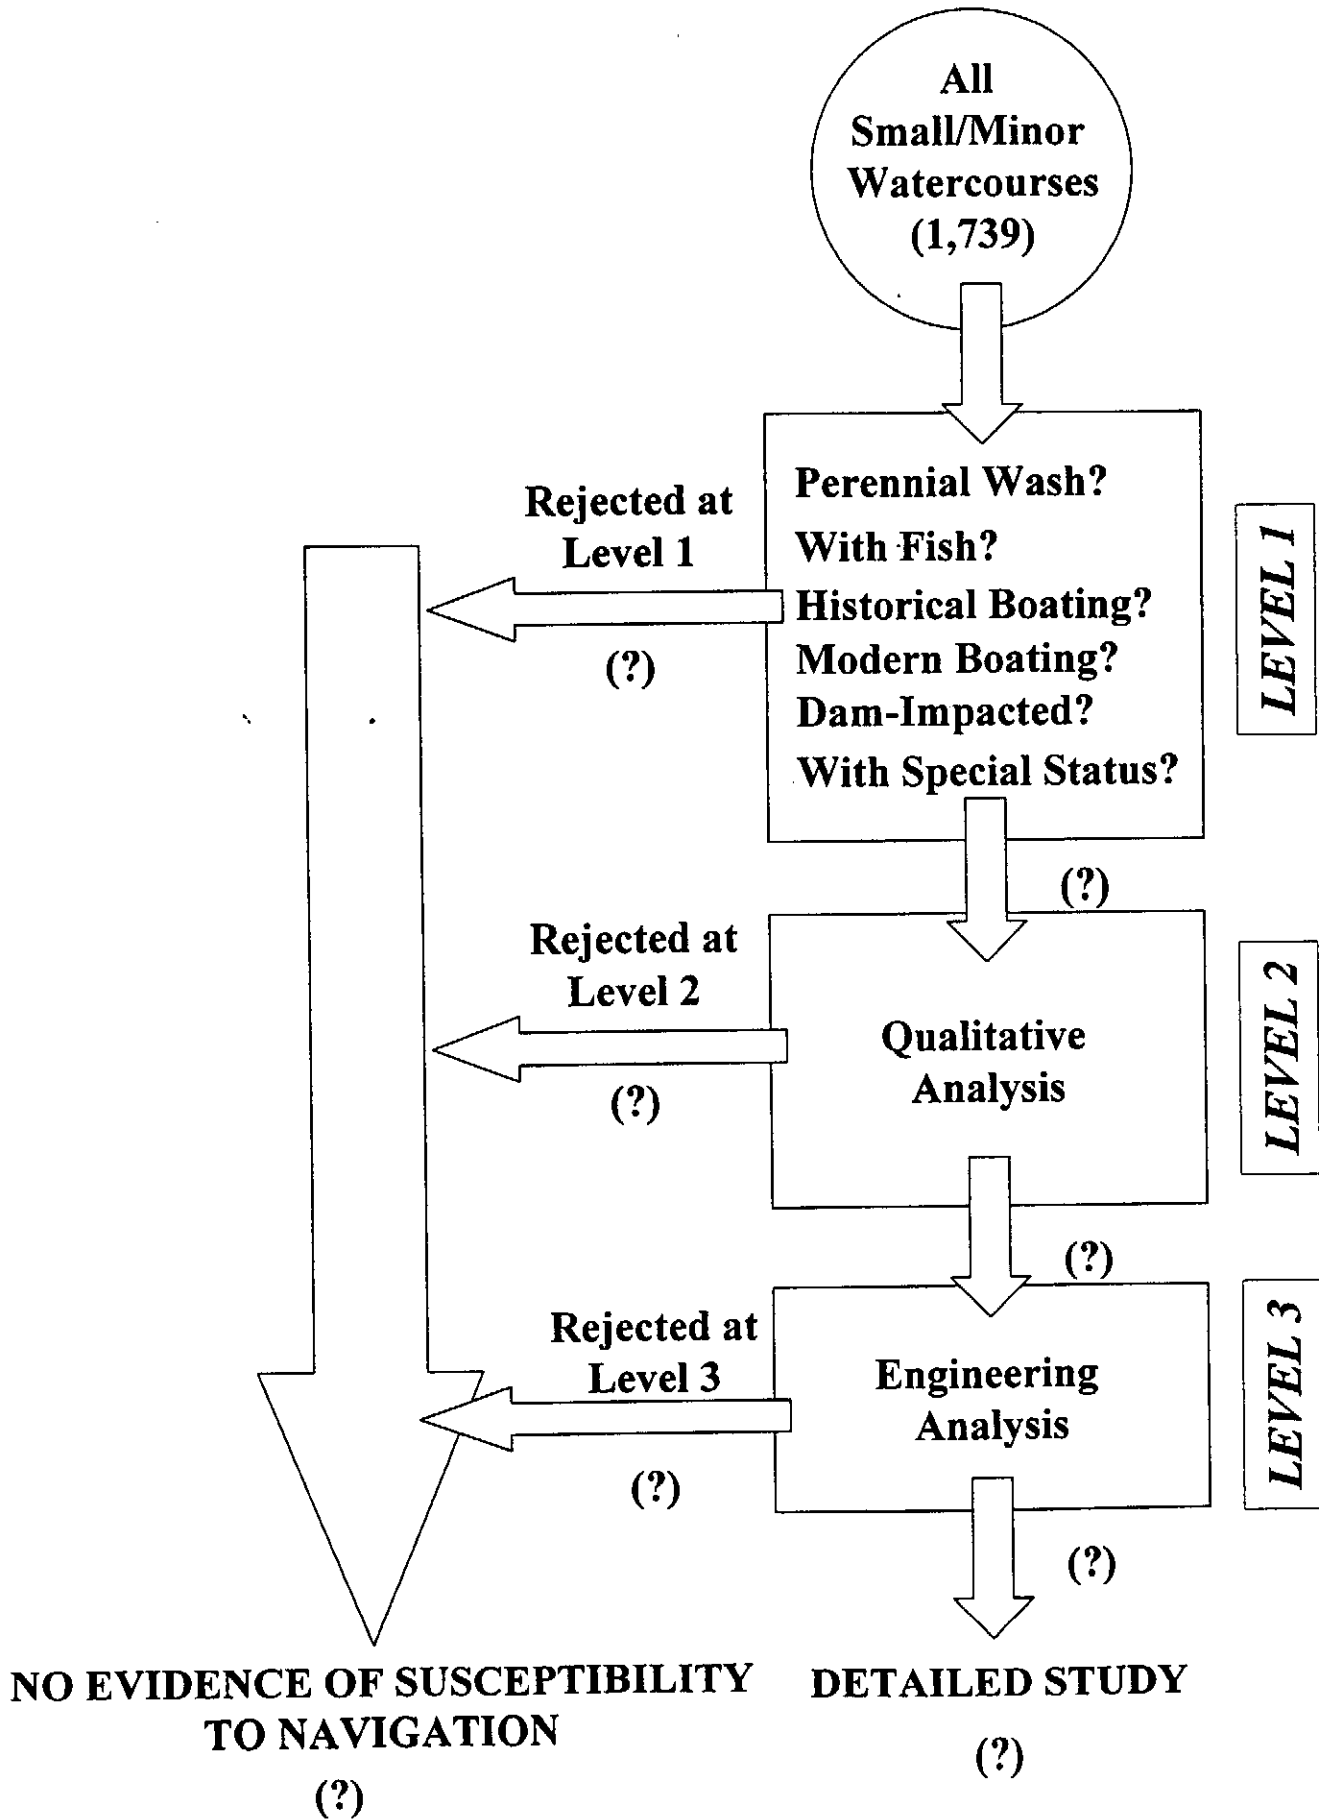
All Small/Minor Watercourses (1,739)

Perennial Wash?
With Fish?
Historical Boating?
Modern Boating?
Dam-Impacted?
With Special Status?

LEVEL 1

Rejected at Level 1

(?)

(?)

Qualitative Analysis

LEVEL 2

Rejected at Level 2

(?)

(?)

Engineering Analysis

LEVEL 3

Rejected at Level 3

(?)

(?)

NO EVIDENCE OF SUSCEPTIBILITY TO NAVIGATION

(?)

DETAILED STUDY

(?)